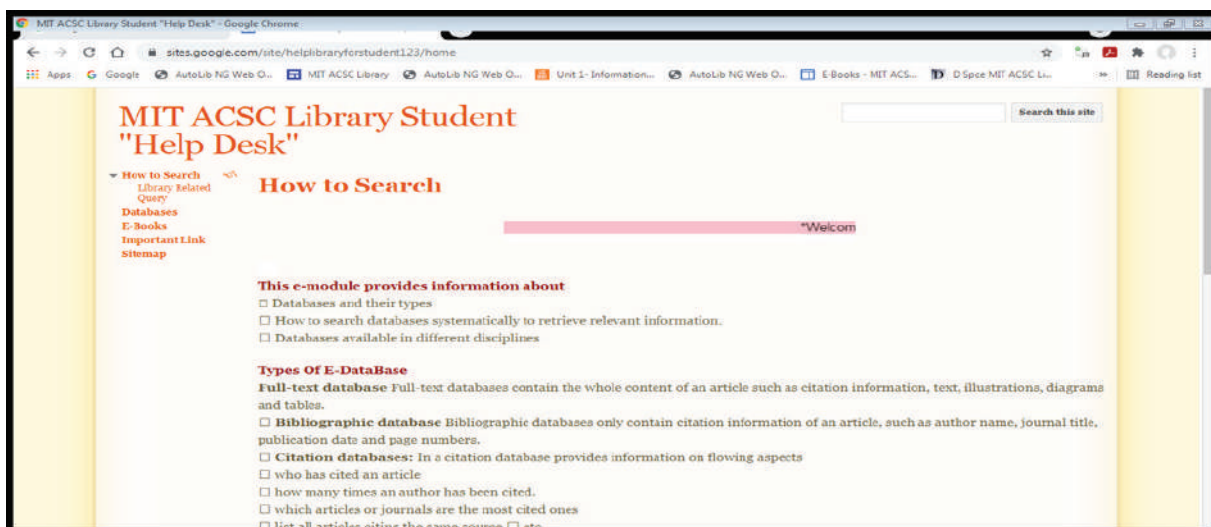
MIT ACSC Library Student "Help Desk" - Google Chrome

sites.google.com/site/helplibraryforstudent123/home

Apps Google AutoLib NG Web O... MIT ACSC Library AutoLib NG Web O... Unit 1- Information... AutoLib NG Web O... E-Books - MIT ACS... D Spce MIT ACSC Li... » Reading list

MIT ACSC Library Student "Help Desk"

Search this site

How to Search
Library Related Query
Databases
E-Books
Important Link
Sitemap

How to Search

*Welcom

This e-module provides information about
☐ Databases and their types
☐ How to search databases systematically to retrieve relevant information.
☐ Databases available in different disciplines

Types Of E-DataBase
Full-text database Full-text databases contain the whole content of an article such as citation information, text, illustrations, diagrams and tables.
☐ Bibliographic database Bibliographic databases only contain citation information of an article, such as author name, journal title, publication date and page numbers.
☐ Citation databases: In a citation database provides information on flowing aspects
☐ who has cited an article
☐ how many times an author has been cited.
☐ which articles or journals are the most cited ones
☐ list all articles citing the same source ☐ etc.